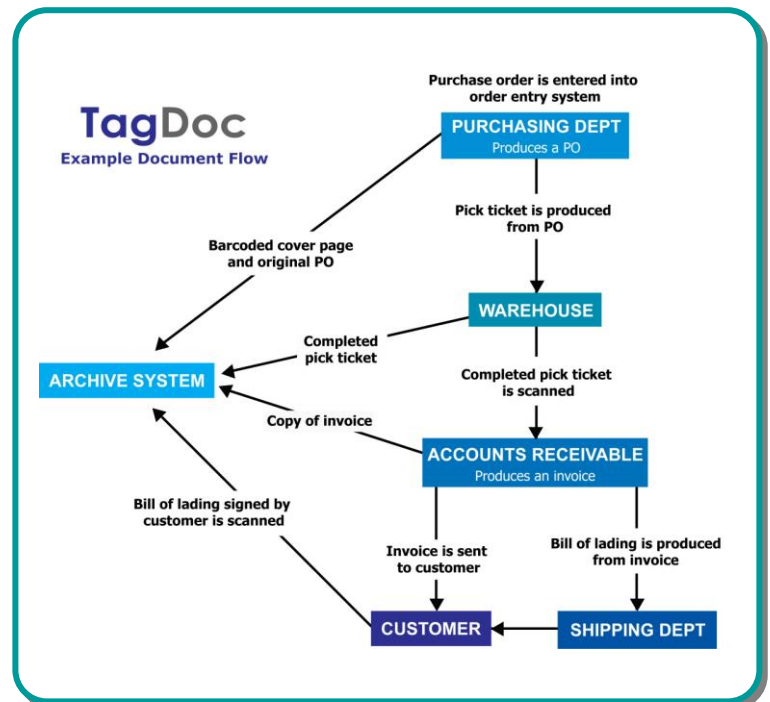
TagDoc
Example Document Flow

Purchase order is entered into order entry system

PURCHASING DEPT
Produces a PO

Pick ticket is produced from PO

Barcoded cover page and original PO

WAREHOUSE

Completed pick ticket

ARCHIVE SYSTEM

Completed pick ticket is scanned

Copy of invoice

ACCOUNTS RECEIVABLE
Produces an invoice

Bill of lading signed by customer is scanned

Invoice is sent to customer

Bill of lading is produced from invoice

CUSTOMER

SHIPPING DEPT